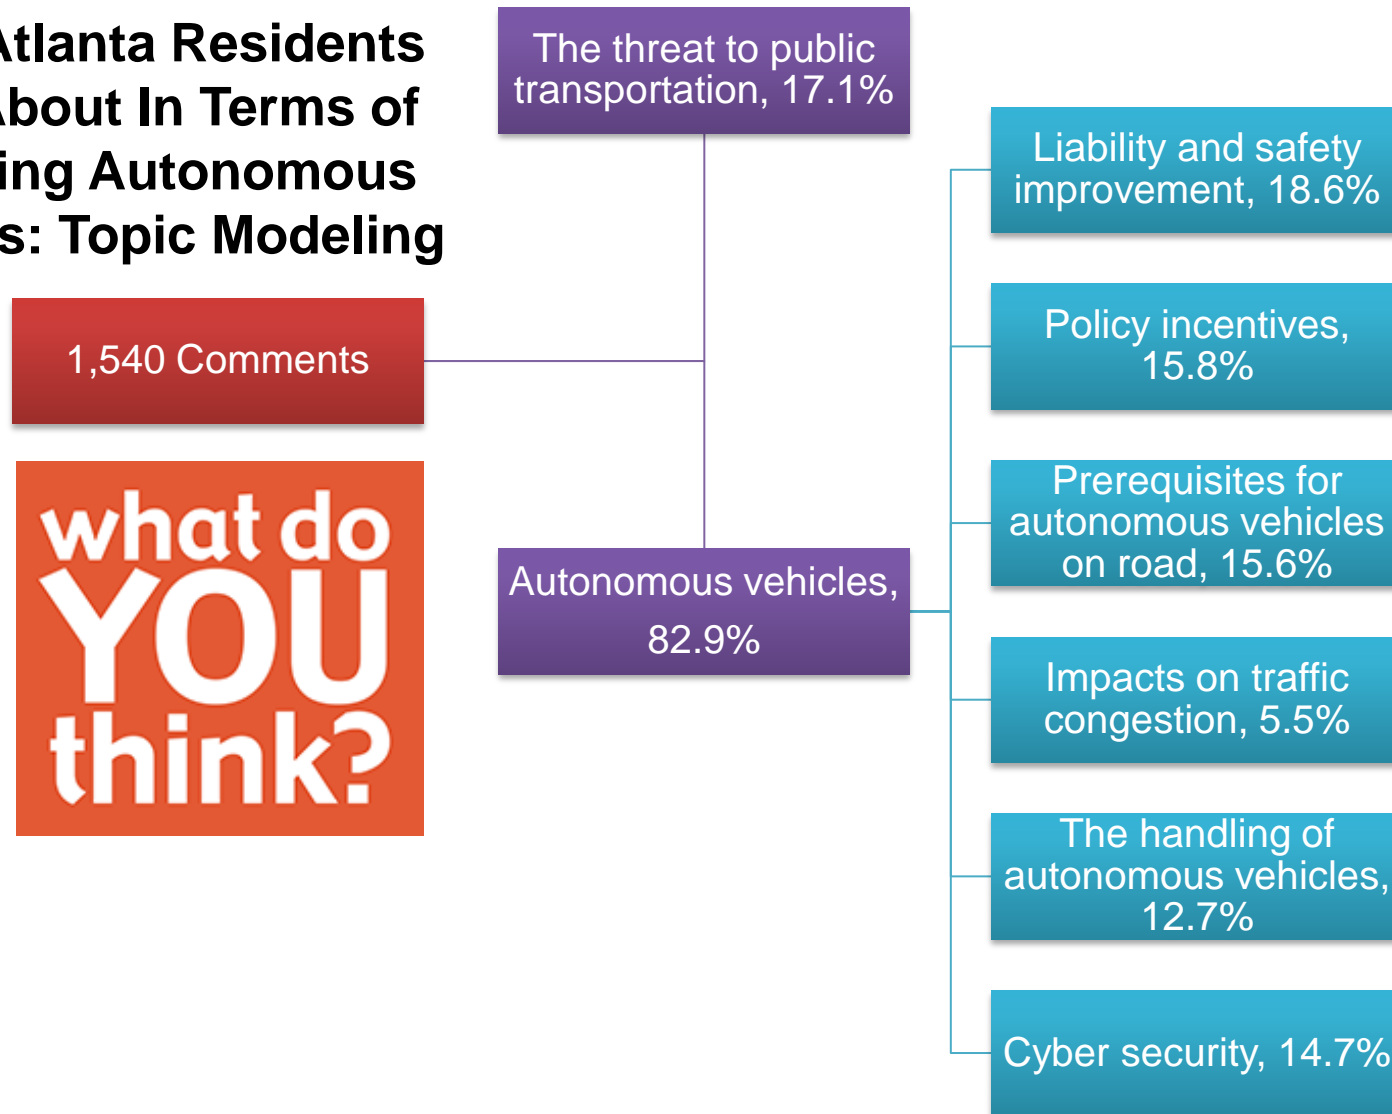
tlanta Residents
bout In Terms of
ing Autonomous
s: Topic Modeling

1,540 Comments

what do
YOU
think?

The threat to public transportation, 17.1%

Autonomous vehicles, 82.9%

Liability and safety improvement, 18.6%

Policy incentives, 15.8%

Prerequisites for autonomous vehicles on road, 15.6%

Impacts on traffic congestion, 5.5%

The handling of autonomous vehicles, 12.7%

Cyber security, 14.7%